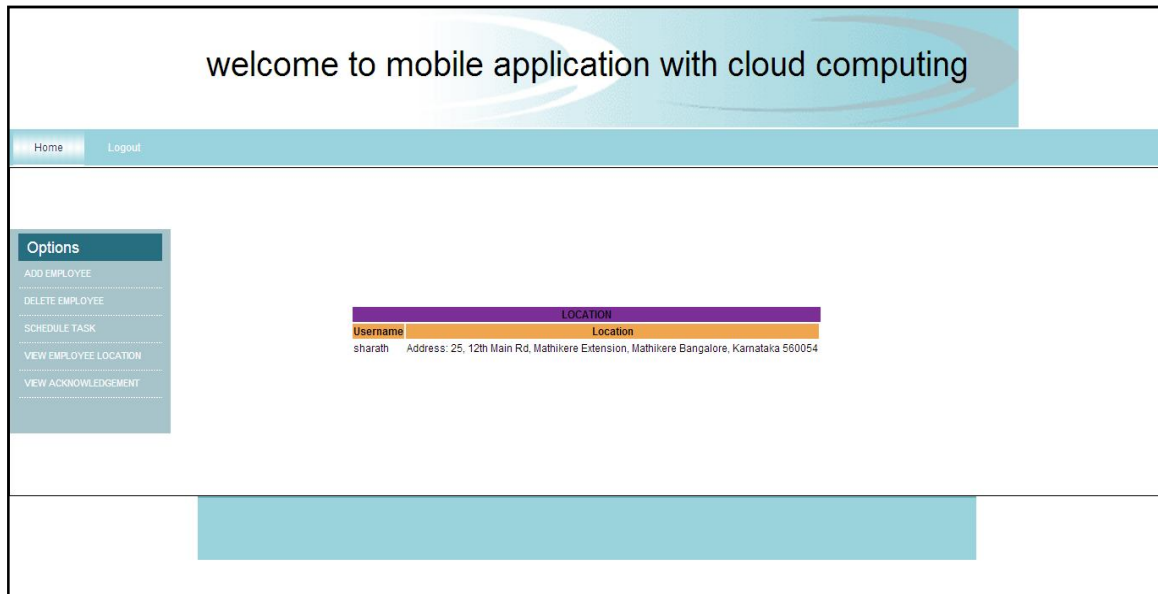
welcome to mobile application with cloud computing

Home Logout

Options

ADD EMPLOYEE

DELETE EMPLOYEE

SCHEDULE TASK

VIEW EMPLOYEE LOCATION

VIEW ACKNOWLEDGEMENT

LOCATION

| Username | Location |
|---|---|
| sharath | Address: 25, 12th Main Rd, Mathikere Extension, Mathikere Bangalore, Karnataka 560054 |